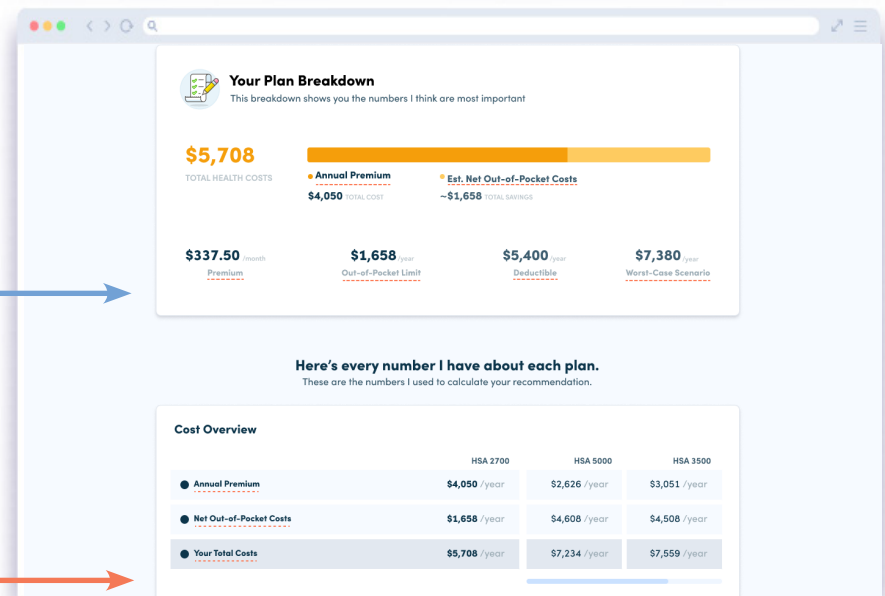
Your Plan Breakdown
This breakdown shows you the numbers I think are most important

$5,708
TOTAL HEALTH COSTS

Annual Premium
$4,050 TOTAL COST

Est. Net Out-of-Pocket Costs
~$1,658 TOTAL SAVINGS

$337.50 /month
Premium

$1,658 /year
Out-of-Pocket Limit

$5,400 /year
Deductible

$7,380 /year
Worst-Case Scenario

Here's every number I have about each plan.
These are the numbers I used to calculate your recommendation.

Cost Overview

| | HSA 2700 | HSA 5000 | HSA 3500 |
|---|---|---|---|
| Annual Premium | $4,050 /year | $2,626 /year | $3,051 /year |
| Net Out-of-Pocket Costs | $1,658 /year | $4,608 /year | $4,508 /year |
| Your Total Costs | $5,708 /year | $7,234 /year | $7,559 /year |